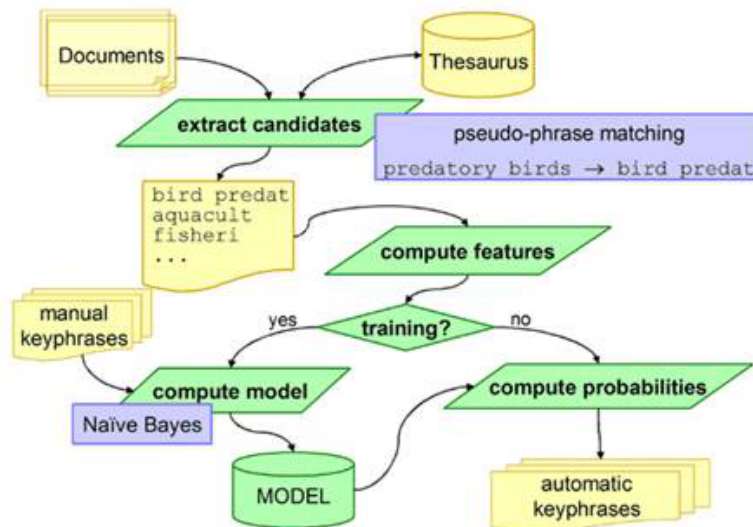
Documents

Thesaurus

extract candidates

pseudo-phrase matching

predatory birds → bird predat

bird predat
aquacult
fisheri
...

compute features

manual keyphrases

yes

training?

no

compute model

compute probabilities

Naïve Bayes

MODEL

automatic keyphrases